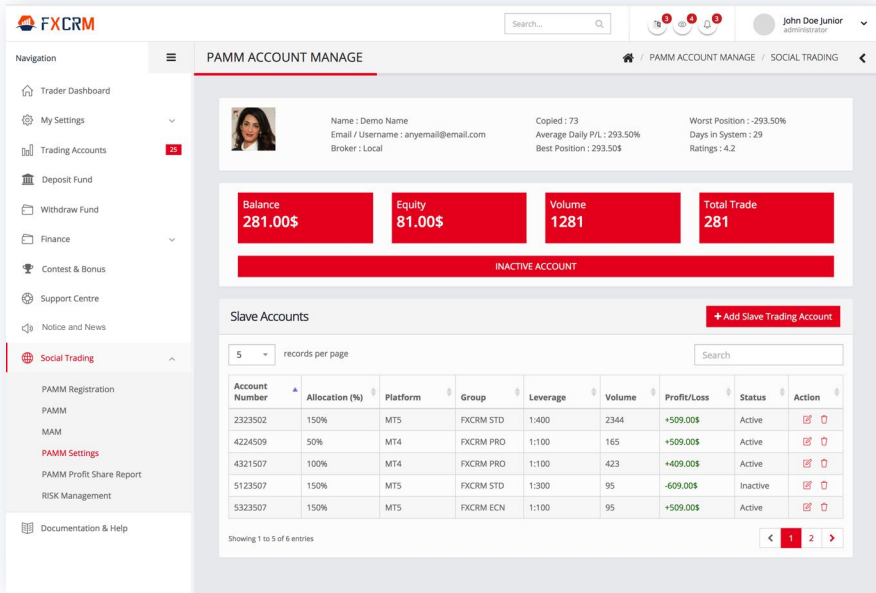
FXCRM

Search...

3 4 3

John Doe Junior
administrator

Navigation

Trader Dashboard
My Settings
Trading Accounts 25
Deposit Fund
Withdraw Fund
Finance
Contest & Bonus
Support Centre
Notice and News
Social Trading
PAMM Registration
PAMM
MAM
PAMM Settings
PAMM Profit Share Report
RISK Management
Documentation & Help

PAMM ACCOUNT MANAGE

PAMM ACCOUNT MANAGE / SOCIAL TRADING

Name : Demo Name
Email / Username : anyemail@email.com
Broker : Local

Copied : 73
Average Daily P/L : 293.50%
Best Position : 293.50$

Worst Position : -293.50%
Days in System : 29
Ratings : 4.2

Balance
281.00$

Equity
81.00$

Volume
1281

Total Trade
281

INACTIVE ACCOUNT

Slave Accounts

+ Add Slave Trading Account

5 records per page

Search

| Account Number | Allocation (%) | Platform | Group | Leverage | Volume | Profit/Loss | Status | Action |
|---|---|---|---|---|---|---|---|---|
| 2323502 | 150% | MT5 | FXCRM STD | 1:400 | 2344 | +509.00$ | Active | |
| 4224509 | 50% | MT4 | FXCRM PRO | 1:100 | 165 | +509.00$ | Active | |
| 4321507 | 100% | MT4 | FXCRM PRO | 1:100 | 423 | +409.00$ | Active | |
| 5123507 | 150% | MT5 | FXCRM STD | 1:300 | 95 | -609.00$ | Inactive | |
| 5323507 | 150% | MT5 | FXCRM ECN | 1:100 | 95 | +509.00$ | Active | |

Showing 1 to 5 of 6 entries

< 1 2 >